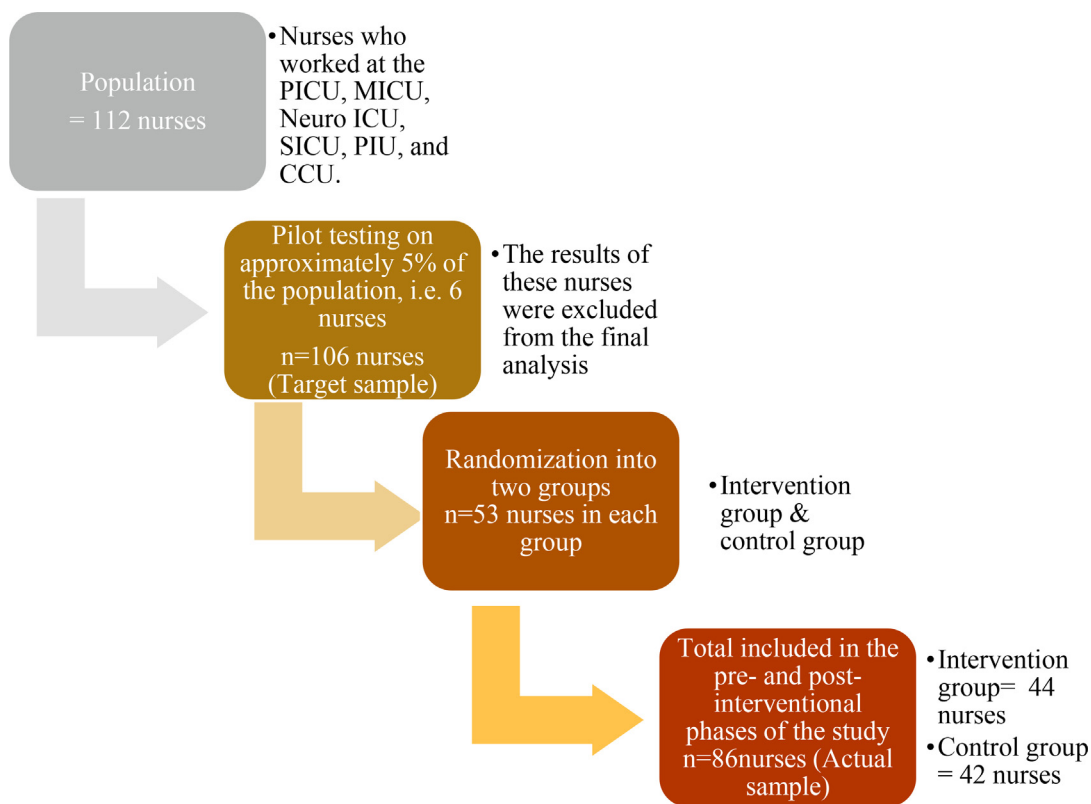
Population
= 112 nurses

• Nurses who worked at the PICU, MICU, Neuro ICU, SICU, PIU, and CCU.

Pilot testing on approximately 5% of the population, i.e. 6 nurses
n=106 nurses (Target sample)

• The results of these nurses were excluded from the final analysis

Randomization into two groups
n=53 nurses in each group

• Intervention group & control group

Total included in the pre- and post-interventional phases of the study
n=86nurses (Actual sample)

• Intervention group= 44 nurses
• Control group = 42 nurses